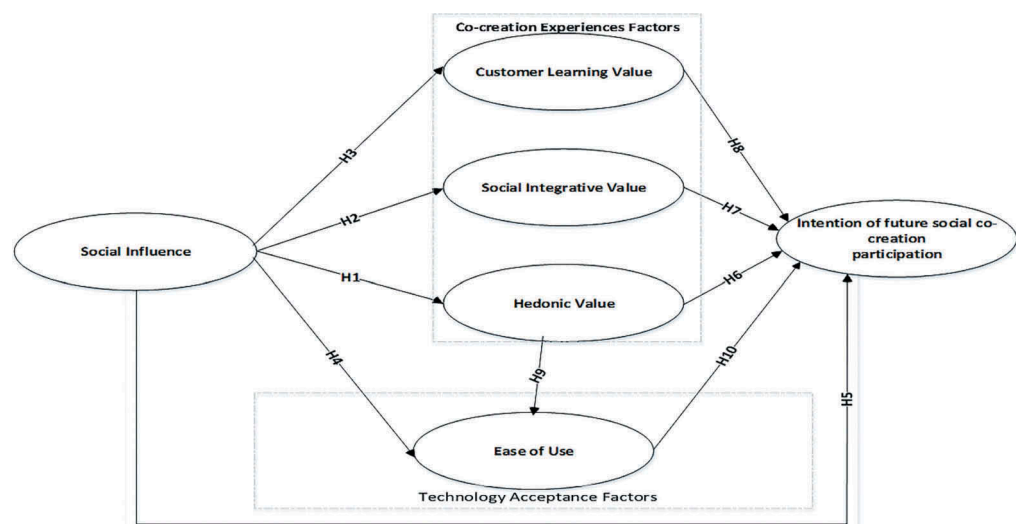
Co-creation Experiences Factors

Customer Learning Value

Social Integrative Value

Hedonic Value

Social Influence

Intention of future social co-creation participation

H3

H2

H1

H4

H8

H7

H6

H9

H10

H5

Ease of Use

Technology Acceptance Factors